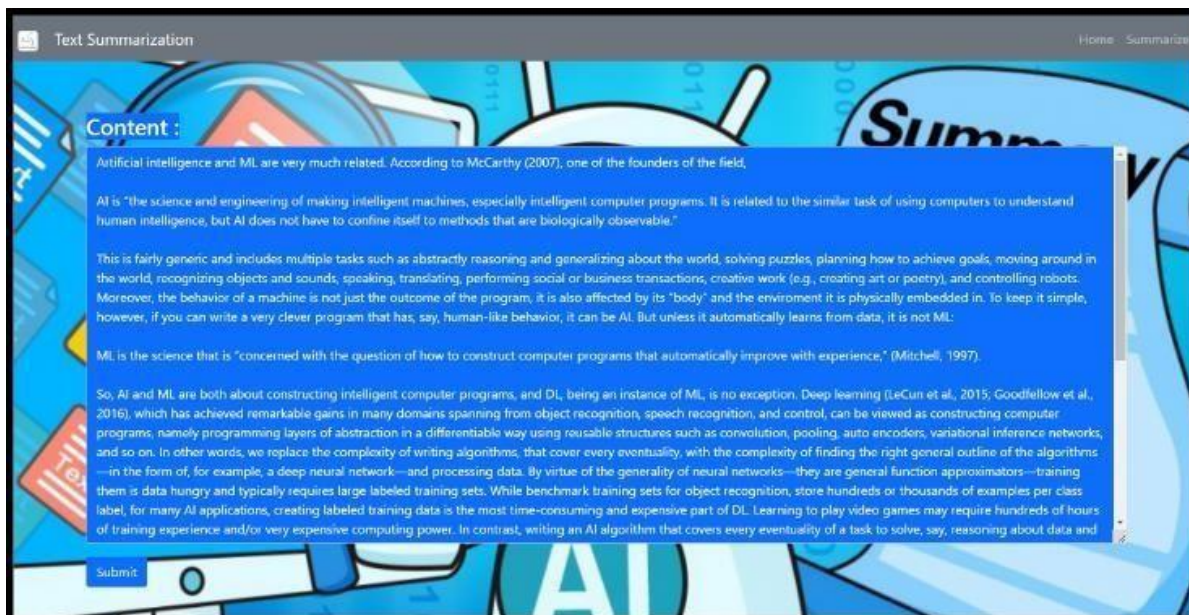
Text Summarization

Home Summarize

Content :

Artificial intelligence and ML are very much related. According to McCarthy (2007), one of the founders of the field,

AI is "the science and engineering of making intelligent machines, especially intelligent computer programs. It is related to the similar task of using computers to understand human intelligence, but AI does not have to confine itself to methods that are biologically observable."

This is fairly generic and includes multiple tasks such as abstractly reasoning and generalizing about the world, solving puzzles, planning how to achieve goals, moving around in the world, recognizing objects and sounds, speaking, translating, performing social or business transactions, creative work (e.g., creating art or poetry), and controlling robots. Moreover, the behavior of a machine is not just the outcome of the program, it is also affected by its "body" and the enviroment it is physically embedded in. To keep it simple, however, if you can write a very clever program that has, say, human-like behavior, it can be AI. But unless it automatically learns from data, it is not ML:

ML is the science that is "concerned with the question of how to construct computer programs that automatically improve with experience," (Mitchell, 1997).

So, AI and ML are both about constructing intelligent computer programs, and DL, being an instance of ML, is no exception. Deep learning (LeCun et al., 2015; Goodfellow et al., 2016), which has achieved remarkable gains in many domains spanning from object recognition, speech recognition, and control, can be viewed as constructing computer programs, namely programming layers of abstraction in a differentiable way using reusable structures such as convolution, pooling, auto encoders, variational inference networks, and so on. In other words, we replace the complexity of writing algorithms, that cover every eventuality, with the complexity of finding the right general outline of the algorithms—in the form of, for example, a deep neural network—and processing data. By virtue of the generality of neural networks—they are general function approximators—training them is data hungry and typically requires large labeled training sets. While benchmark training sets for object recognition, store hundreds or thousands of examples per class label, for many AI applications, creating labeled training data is the most time-consuming and expensive part of DL. Learning to play video games may require hundreds of hours of training experience and/or very expensive computing power. In contrast, writing an AI algorithm that covers every eventuality of a task to solve, say, reasoning about data and

Submit